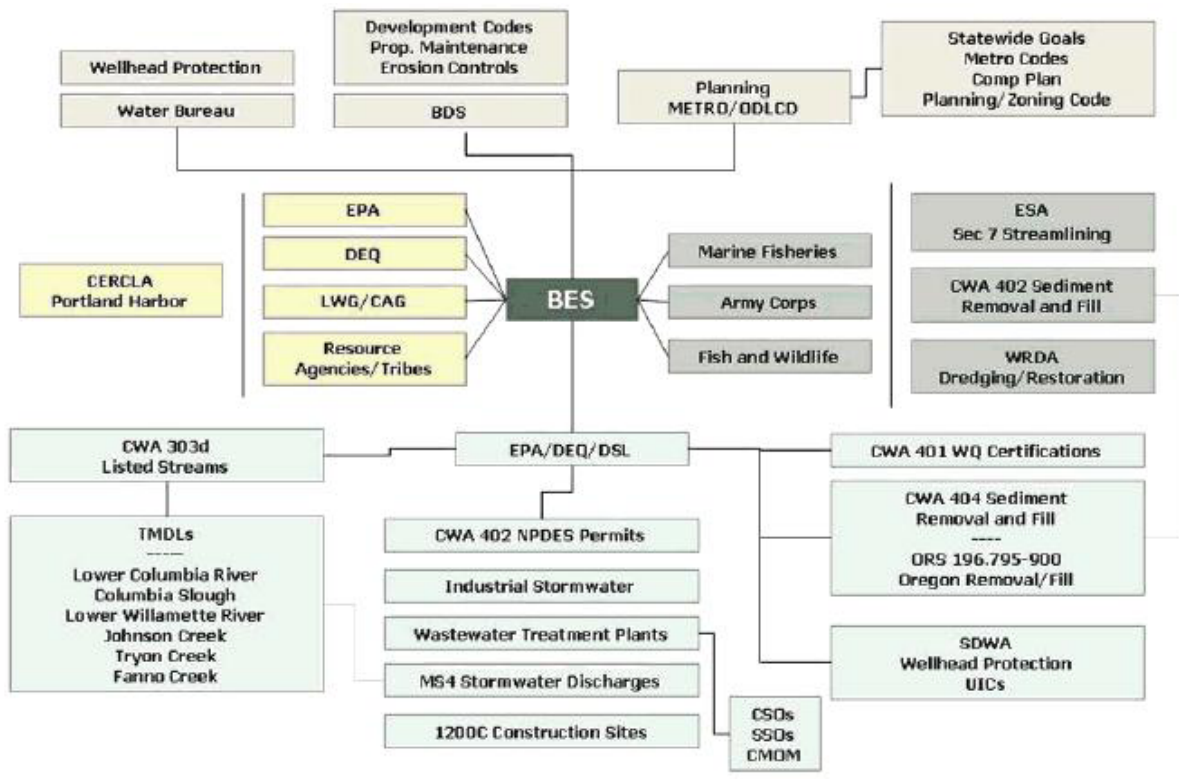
Wellhead Protection

Water Bureau

Development Codes
Prop. Maintenance
Erosion Controls

BDS

Planning
METRO/ODLCD

Statewide Goals
Metro Codes
Comp Plan
Planning/Zoning Code

CERCLA
Portland Harbor

EPA

DEQ

LWG/CAG

Resource
Agencies/Tribes

BES

Marine Fisheries

Army Corps

Fish and Wildlife

ESA
Sec 7 Streamlining

CWA 402 Sediment
Removal and Fill

WRDA
Dredging/Restoration

CWA 303d
Listed Streams

TMDLs
----
Lower Columbia River
Columbia Slough
Lower Willamette River
Johnson Creek
Tryon Creek
Fanno Creek

EPA/DEQ/DSL

CWA 402 NPDES Permits

Industrial Stormwater

Wastewater Treatment Plants

MS4 Stormwater Discharges

1200C Construction Sites

CSOs
SSOs
CMOM

CWA 401 WQ Certifications

CWA 404 Sediment
Removal and Fill
----
ORS 196.795-900
Oregon Removal/Fill

SDWA
Wellhead Protection
UICs